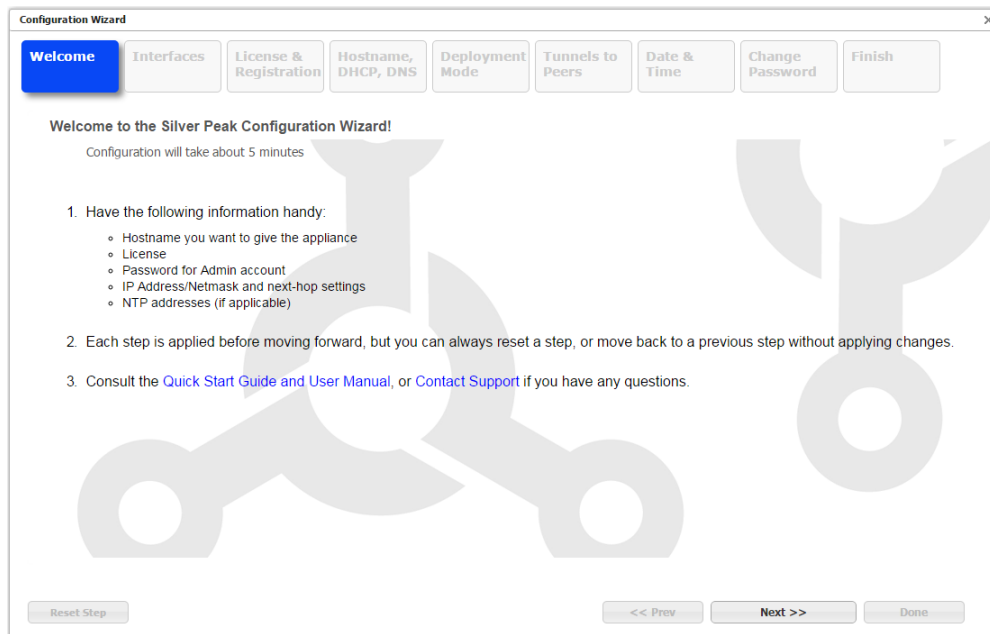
Configuration Wizard

×

Welcome | Interfaces | License & Registration | Hostname, DHCP, DNS | Deployment Mode | Tunnels to Peers | Date & Time | Change Password | Finish

Welcome to the Silver Peak Configuration Wizard!

Configuration will take about 5 minutes

1. Have the following information handy:
- Hostname you want to give the appliance
- License
- Password for Admin account
- IP Address/Netmask and next-hop settings
- NTP addresses (if applicable)

2. Each step is applied before moving forward, but you can always reset a step, or move back to a previous step without applying changes.

3. Consult the Quick Start Guide and User Manual, or Contact Support if you have any questions.

Reset Step

<< Prev

Next >>

Done